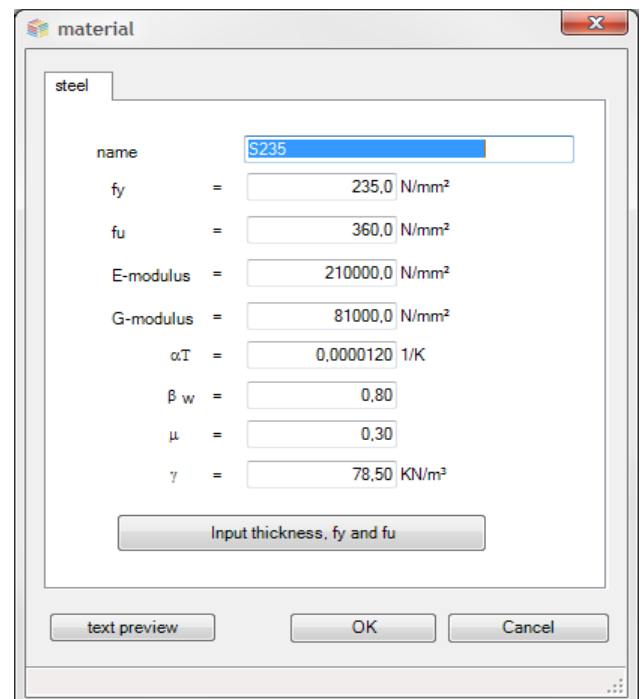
material

steel

name S235

fy = 235,0 N/mm²

fu = 360,0 N/mm²

E-modulus = 210000,0 N/mm²

G-modulus = 81000,0 N/mm²

$\alpha$T = 0,0000120 1/K

$\beta$ w = 0,80

$\mu$ = 0,30

$\gamma$ = 78,50 KN/m³

Input thickness, fy and fu

text preview

OK

Cancel